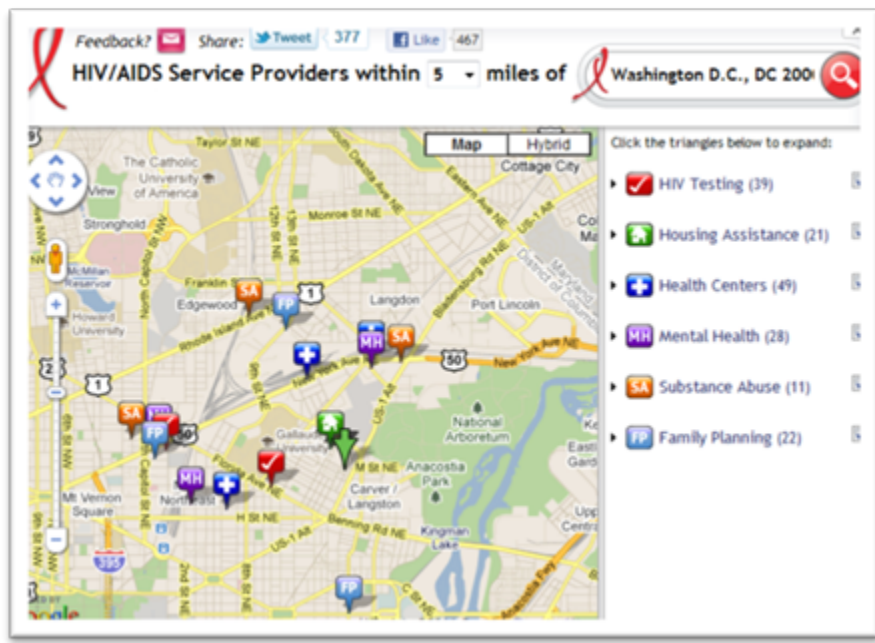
Feedback? Share: Tweet 377 Like 467

HIV/AIDS Service Providers within 5 miles of Washington D.C., DC 200

Map Hybrid

Taylor St NE
The Catholic University of America
Cottage City
View
Stronghold
Monroe St NE
McMillan Reservoir
Franklin St NE
Edgewood
Langdon
Port Lincoln
Howard University
Rhode Island Ave NE
New York Ave NE
National Arboretum
Gallaudet University
M St NE
Anacostia Park
Carver / Langston
Mt Vernon Square
North Capitol St
H St NE
Benning Rd NE
Kingman Lake
Florida Ave NE
395
50
1
29
SA
FP
MH
Google

Click the triangles below to expand:

HIV Testing (39)
Housing Assistance (21)
Health Centers (49)
MH Mental Health (28)
SA Substance Abuse (11)
FP Family Planning (22)